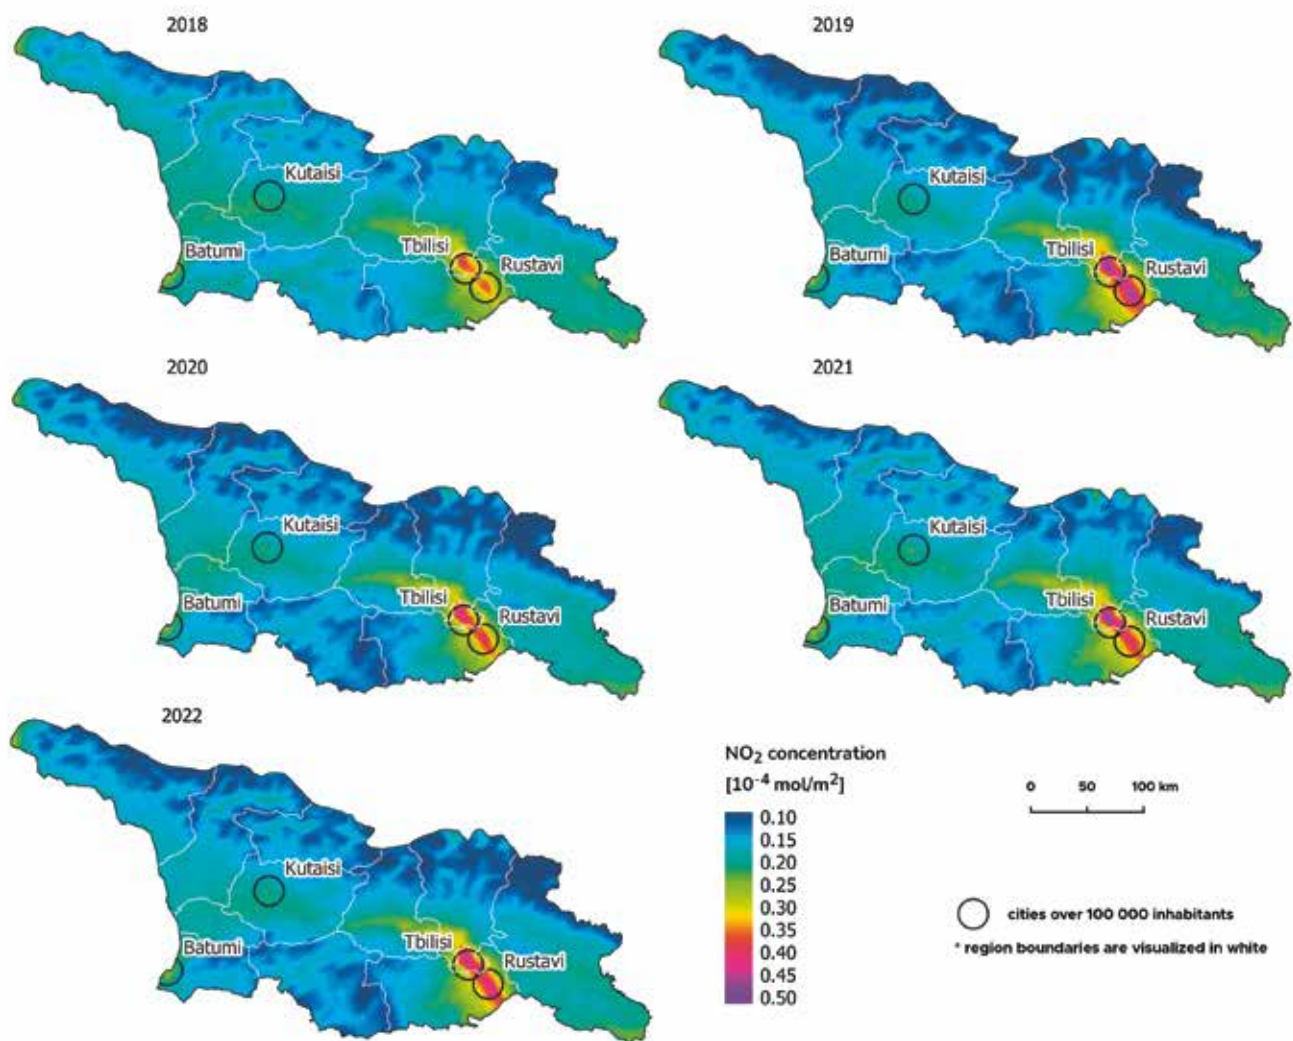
2018

Kutaisi

Batumi

Tbilisi

Rustavi

2019

Kutaisi

Batumi

Tbilisi

Rustavi

2020

Kutaisi

Batumi

Tbilisi

Rustavi

2021

Kutaisi

Batumi

Tbilisi

Rustavi

2022

Kutaisi

Batumi

Tbilisi

Rustavi

$NO_2$ concentration
[$10^{-4}$ mol/$m^2$]

0.10
0.15
0.20
0.25
0.30
0.35
0.40
0.45
0.50

0 50 100 km

cities over 100 000 inhabitants

* region boundaries are visualized in white